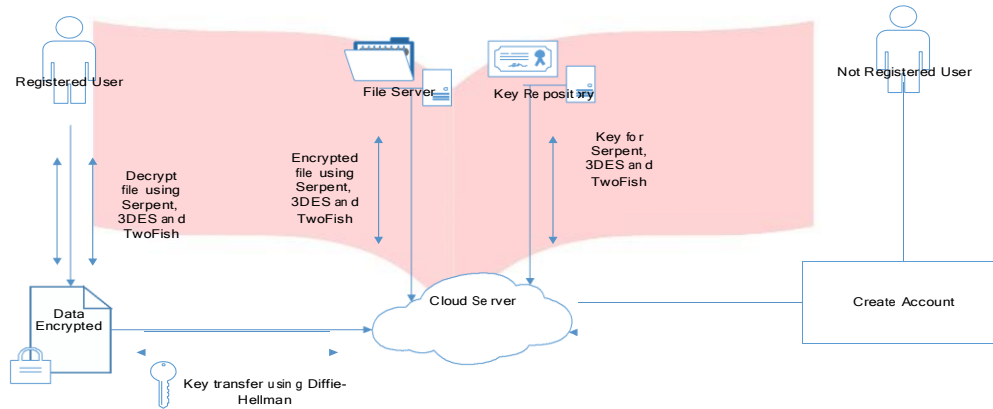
Registered User

File Server

Key Repository

Not Registered User

Decrypt file using Serpent, 3DES and TwoFish

Encrypted file using Serpent, 3DES and TwoFish

Key for Serpent, 3DES and TwoFish

Data Encrypted

Cloud Server

Create Account

Key transfer using Diffie-Hellman